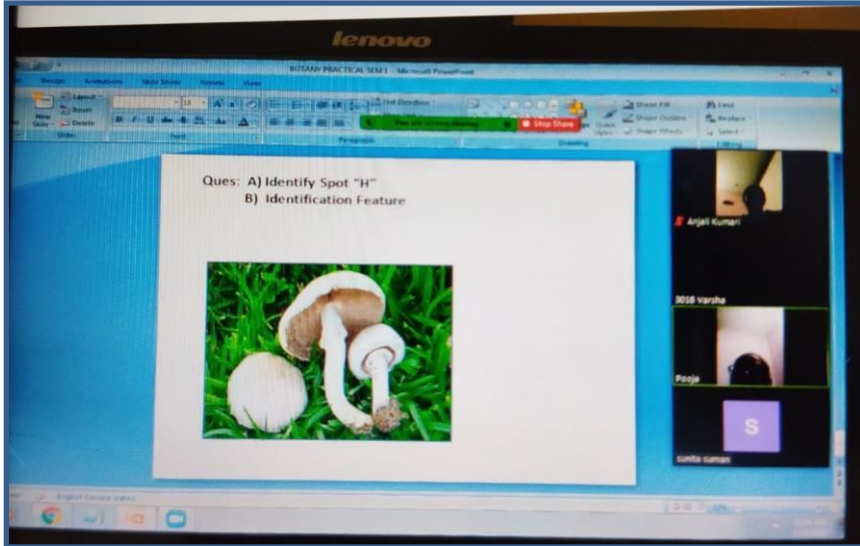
lenovo

BOTANY PRACTICAL SEM 1 - Microsoft PowerPoint

Design Animations Slide Show Review View

Layout Reset Delete New Slide Slides Font Paragraph Text Direction Drawing Shape Fill Shape Outline Shape Effects Quick Styles Find Replace Select Editing

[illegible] Stop Share

Ques: A) Identify Spot "H"
B) Identification Feature

Anjali Kumari

3018 Varsha

Pooja

S

sunita suman

English (United States)